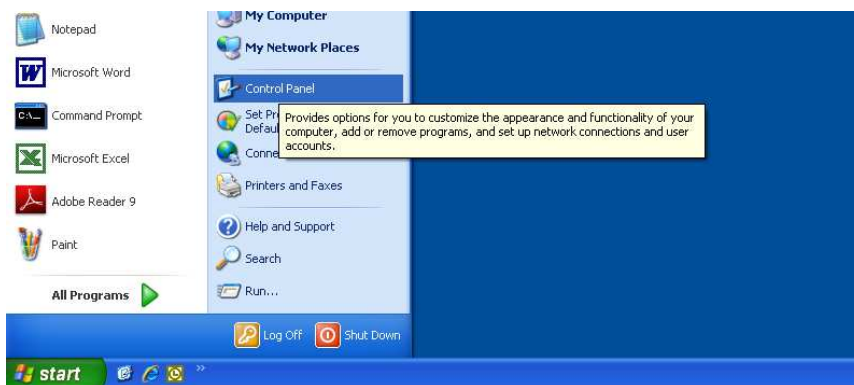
Notepad

Microsoft Word

Command Prompt

Microsoft Excel

Adobe Reader 9

Paint

All Programs

My Computer

My Network Places

Control Panel

Set Pr

Defaul

Conne

Provides options for you to customize the appearance and functionality of your computer, add or remove programs, and set up network connections and user accounts.

Printers and Faxes

Help and Support

Search

Run...

Log Off

Shut Down

start